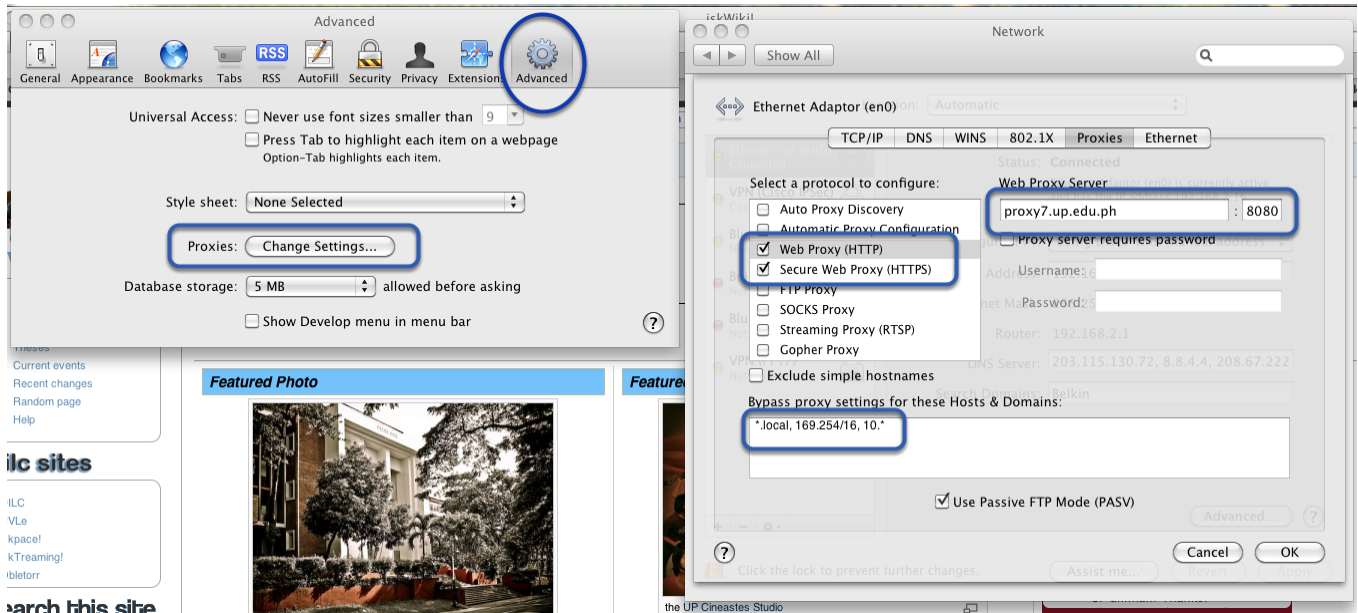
Advanced

General Appearance Bookmarks Tabs RSS AutoFill Security Privacy Extensions Advanced

Universal Access: Never use font sizes smaller than 9

Press Tab to highlight each item on a webpage
Option-Tab highlights each item.

Style sheet: None Selected

Proxies: Change Settings...

Database storage: 5 MB allowed before asking

Show Develop menu in menu bar

?

Network

Show All

Ethernet Adaptor (en0)

TCP/IP DNS WINS 802.1X Proxies Ethernet

Select a protocol to configure:

Auto Proxy Discovery
Automatic Proxy Configuration
Web Proxy (HTTP)
Secure Web Proxy (HTTPS)
FTP Proxy
SOCKS Proxy
Streaming Proxy (RTSP)
Gopher Proxy

Web Proxy Server

proxy7.up.edu.ph : 8080

Proxy server requires password

Username:

Password:

Exclude simple hostnames

Bypass proxy settings for these Hosts & Domains:

*.local, 169.254/16, 10.*

Use Passive FTP Mode (PASV)

?

Cancel OK

Status: Connected

Router: 192.168.2.1

DNS Server: 203.115.130.72, 8.8.4.4, 208.67.222

Belkin

Advanced...

Click the lock to prevent further changes.

Assist me... Revert Apply

Current events
Recent changes
Random page
Help

ilc sites

ILC
VLe
kpace!
kTreaming!
bletorr

earch this site

Featured Photo

Feature

the UP Cineastes Studio